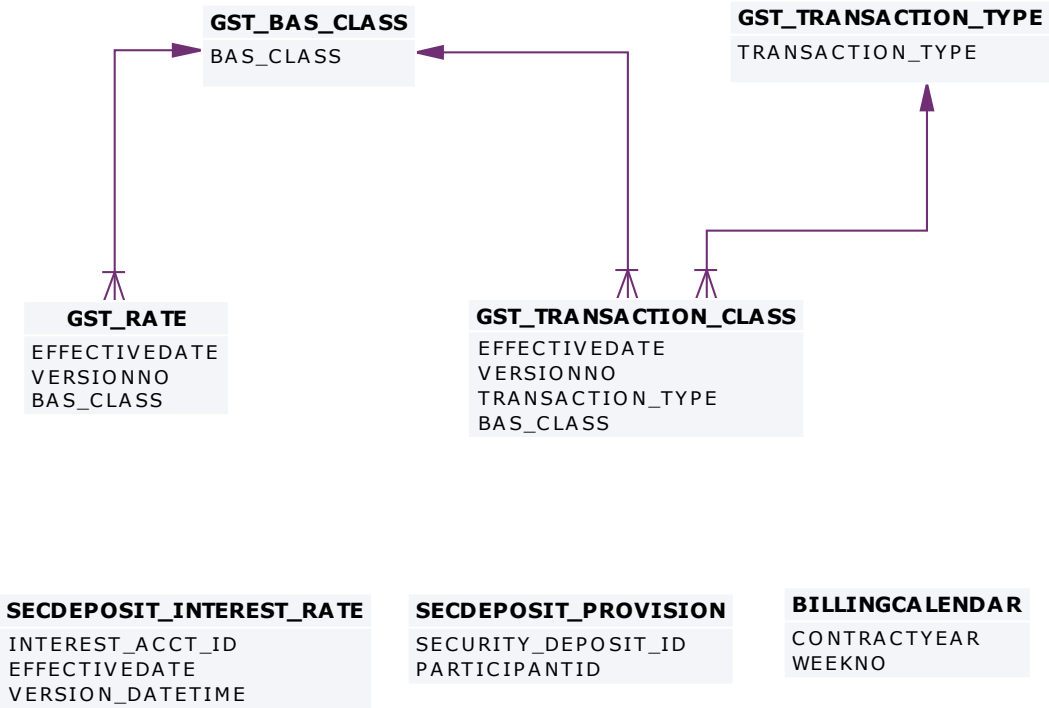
GST_BAS_CLASS
BAS_CLASS

GST_TRANSACTION_TYPE
TRANSACTION_TYPE

GST_RATE
EFFECTIVEDATE
VERSIONNO
BAS_CLASS

GST_TRANSACTION_CLASS
EFFECTIVEDATE
VERSIONNO
TRANSACTION_TYPE
BAS_CLASS

SECDEPOSIT_INTEREST_RATE
INTEREST_ACCT_ID
EFFECTIVEDATE
VERSION_DATETIME

SECDEPOSIT_PROVISION
SECURITY_DEPOSIT_ID
PARTICIPANTID

BILLINGCALENDAR
CONTRACTYEAR
WEEKNO